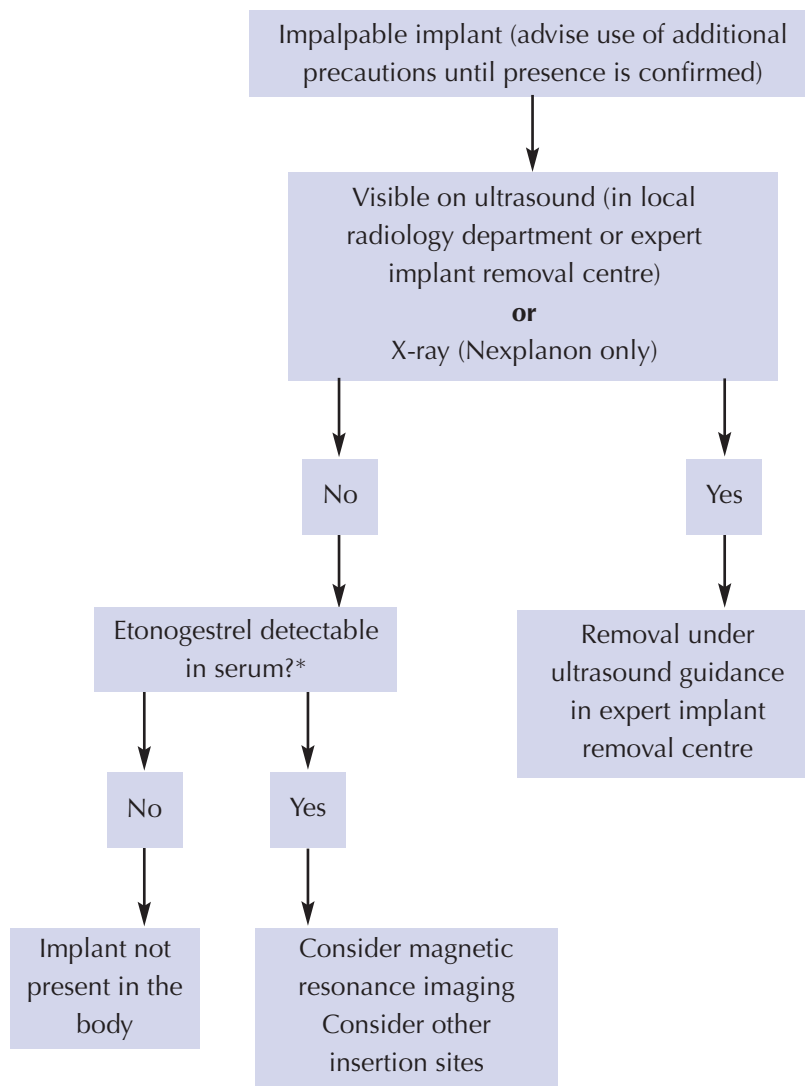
Impalpable implant (advise use of additional precautions until presence is confirmed)

Visible on ultrasound (in local radiology department or expert implant removal centre)
**or**
X-ray (Nexplanon only)

No

Yes

Etonogestrel detectable in serum?*

Removal under ultrasound guidance in expert implant removal centre

No

Yes

Implant not present in the body

Consider magnetic resonance imaging
Consider other insertion sites